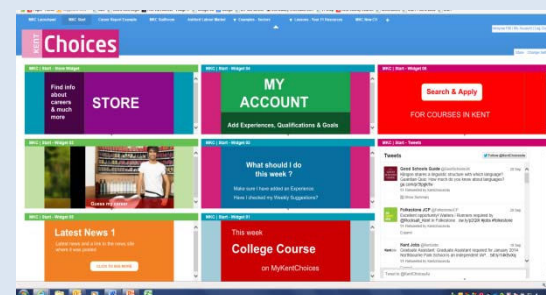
KENT Choices

MKC | Start - Store Widget

Find info about careers & much more

STORE

MKC | Start - Widget 04

MY ACCOUNT

Add Experiences, Qualifications & Goals

MKC | Start - Widget 05

Search & Apply

FOR COURSES IN KENT

MKC | Start - Widget 03

Guess my career

MKC | Start - Widget 01

What should I do this week ?

Make sure I have added an Experience

Have I checked my Weekly Suggestions?

MKC | Start - Tweets

Tweets

Follow @KentChoices

MKC | Start - Widget 07

Latest News 1

CLICK TO READ MORE

MKC | Start - Widget 02

This week

College Course

on MyKentChoices